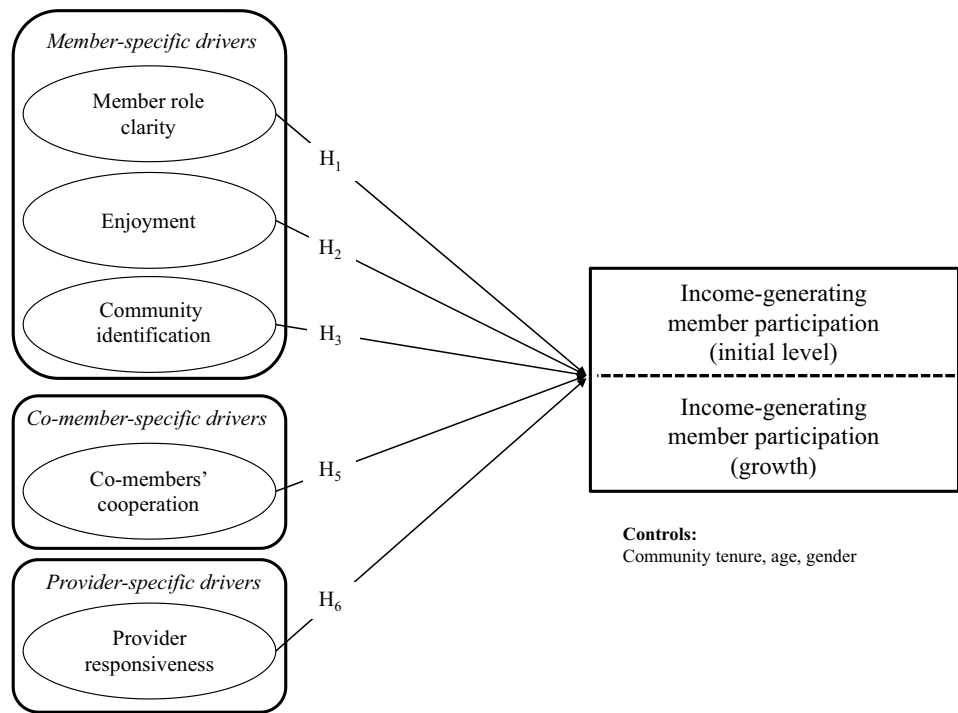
Member-specific drivers

Member role clarity

Enjoyment

Community identification

$H_1$

$H_2$

$H_3$

Co-member-specific drivers

Co-members' cooperation

$H_5$

Provider-specific drivers

Provider responsiveness

$H_6$

Income-generating member participation (initial level)

Income-generating member participation (growth)

Controls:
Community tenure, age, gender